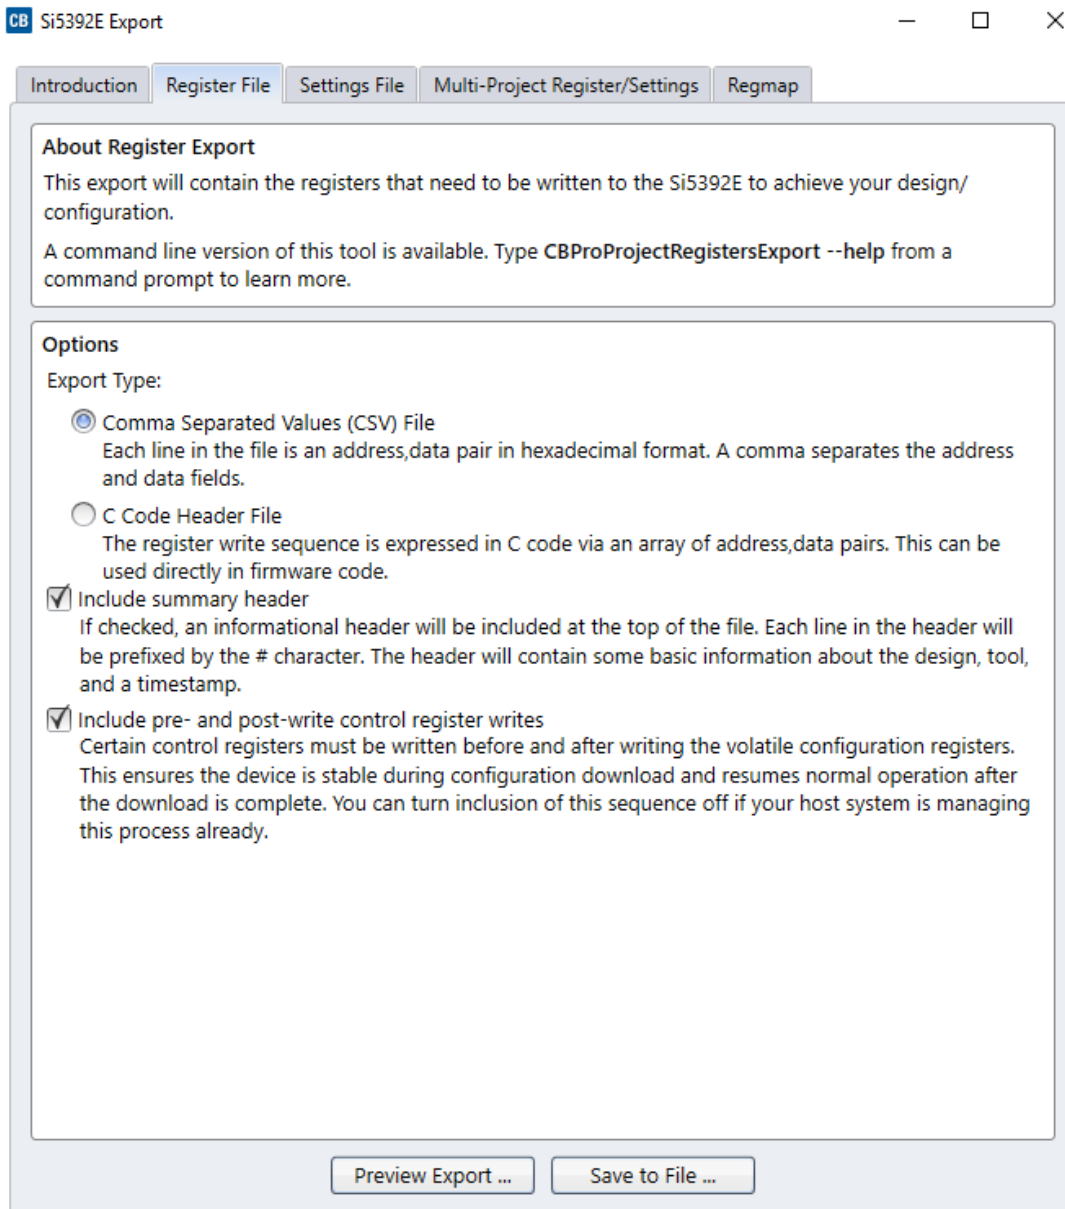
CB Si5392E Export

Introduction | Register File | Settings File | Multi-Project Register/Settings | Regmap

About Register Export
This export will contain the registers that need to be written to the Si5392E to achieve your design/ configuration.

A command line version of this tool is available. Type **CBProProjectRegistersExport --help** from a command prompt to learn more.

Options
Export Type:

Comma Separated Values (CSV) File
Each line in the file is an address,data pair in hexadecimal format. A comma separates the address and data fields.

C Code Header File
The register write sequence is expressed in C code via an array of address,data pairs. This can be used directly in firmware code.

Include summary header
If checked, an informational header will be included at the top of the file. Each line in the header will be prefixed by the # character. The header will contain some basic information about the design, tool, and a timestamp.

Include pre- and post-write control register writes
Certain control registers must be written before and after writing the volatile configuration registers. This ensures the device is stable during configuration download and resumes normal operation after the download is complete. You can turn inclusion of this sequence off if your host system is managing this process already.

Preview Export ... | Save to File ...